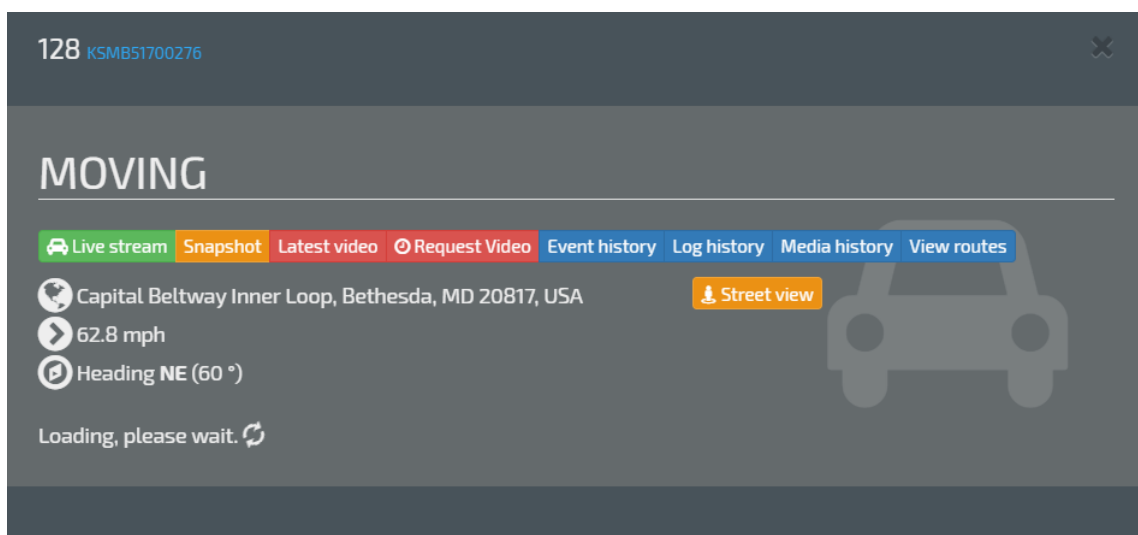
128 KSMB51700276

MOVING

Live stream Snapshot Latest video Request Video Event history Log history Media history View routes

Capital Beltway Inner Loop, Bethesda, MD 20817, USA

Street view

62.8 mph

Heading **NE** (60 °)

Loading, please wait.